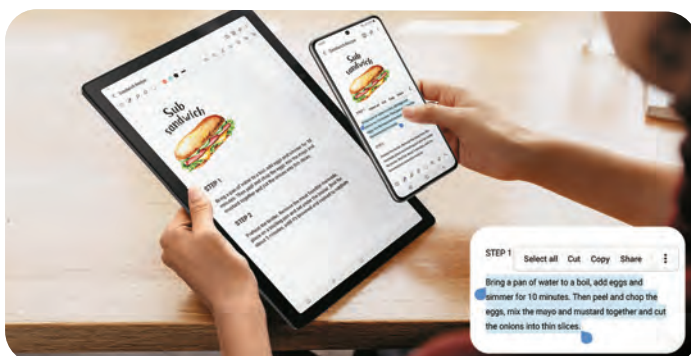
Sub sandwich

STEP 1

STEP 2

STEP 1

Select all Cut Copy Share

Bring a pan of water to a boil, add eggs and simmer for 10 minutes. Then peel and chop the eggs, mix the mayo and mustard together and cut the onions into thin slices.